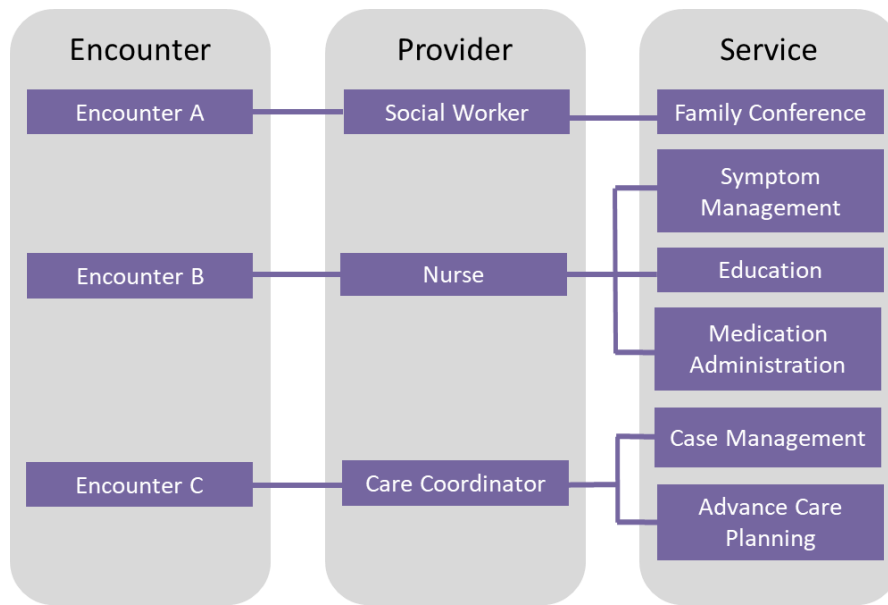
Encounter

Encounter A

Encounter B

Encounter C

Provider

Social Worker

Nurse

Care Coordinator

Service

Family Conference

Symptom Management

Education

Medication Administration

Case Management

Advance Care Planning